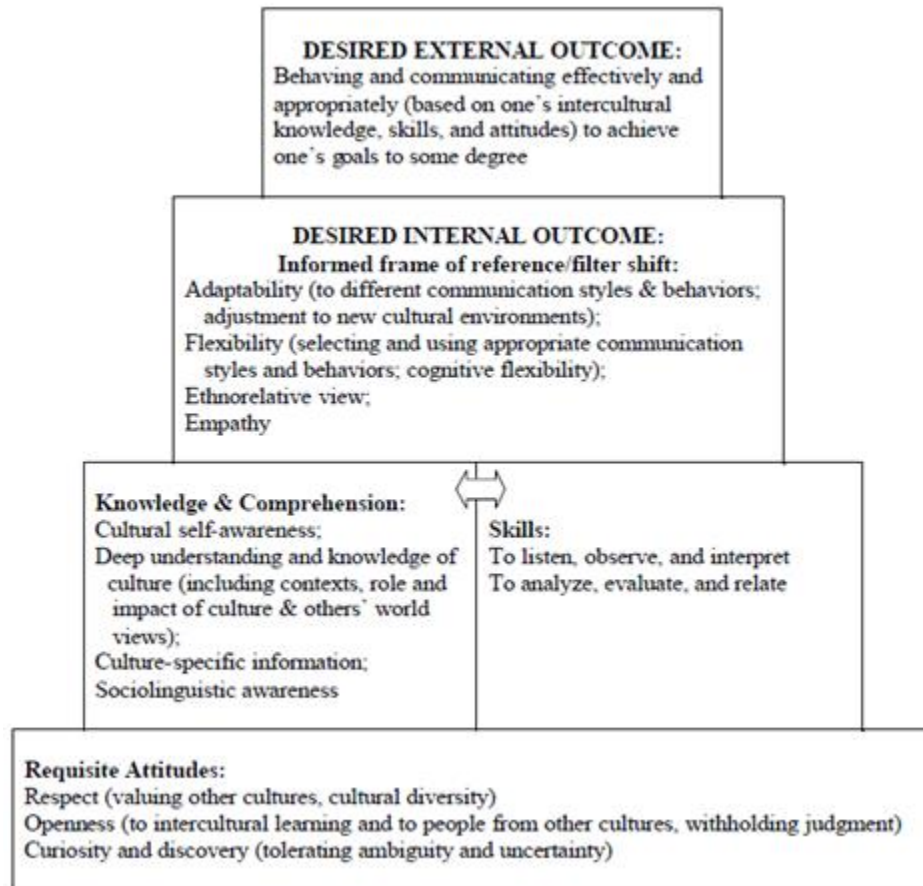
DESIRED EXTERNAL OUTCOME:
Behaving and communicating effectively and appropriately (based on one's intercultural knowledge, skills, and attitudes) to achieve one's goals to some degree

DESIRED INTERNAL OUTCOME:
Informed frame of reference/filter shift:
Adaptability (to different communication styles & behaviors; adjustment to new cultural environments);
Flexibility (selecting and using appropriate communication styles and behaviors; cognitive flexibility);
Ethnorelative view;
Empathy

Knowledge & Comprehension:
Cultural self-awareness;
Deep understanding and knowledge of culture (including contexts, role and impact of culture & others' world views);
Culture-specific information;
Sociolinguistic awareness

Skills:
To listen, observe, and interpret
To analyze, evaluate, and relate

Requisite Attitudes:
Respect (valuing other cultures, cultural diversity)
Openness (to intercultural learning and to people from other cultures, withholding judgment)
Curiosity and discovery (tolerating ambiguity and uncertainty)